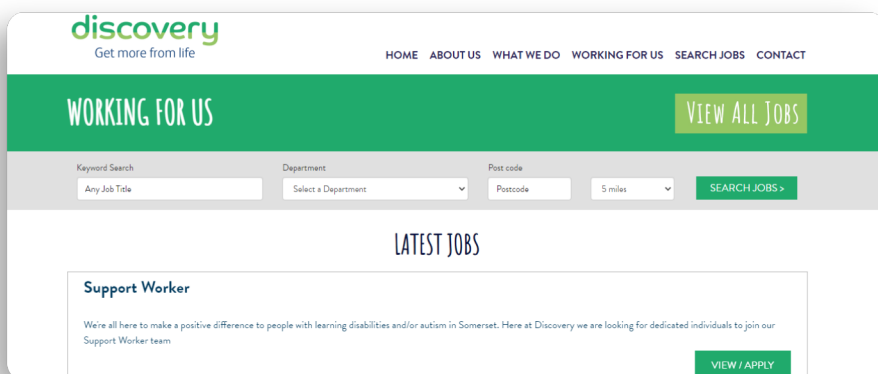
discovery
Get more from life

HOME ABOUT US WHAT WE DO WORKING FOR US SEARCH JOBS CONTACT

WORKING FOR US

VIEW ALL JOBS

Keyword Search
Any Job Title

Department
Select a Department

Post code
Postcode

5 miles

SEARCH JOBS >

LATEST JOBS

Support Worker

We're all here to make a positive difference to people with learning disabilities and/or autism in Somerset. Here at Discovery we are looking for dedicated individuals to join our Support Worker team

VIEW / APPLY